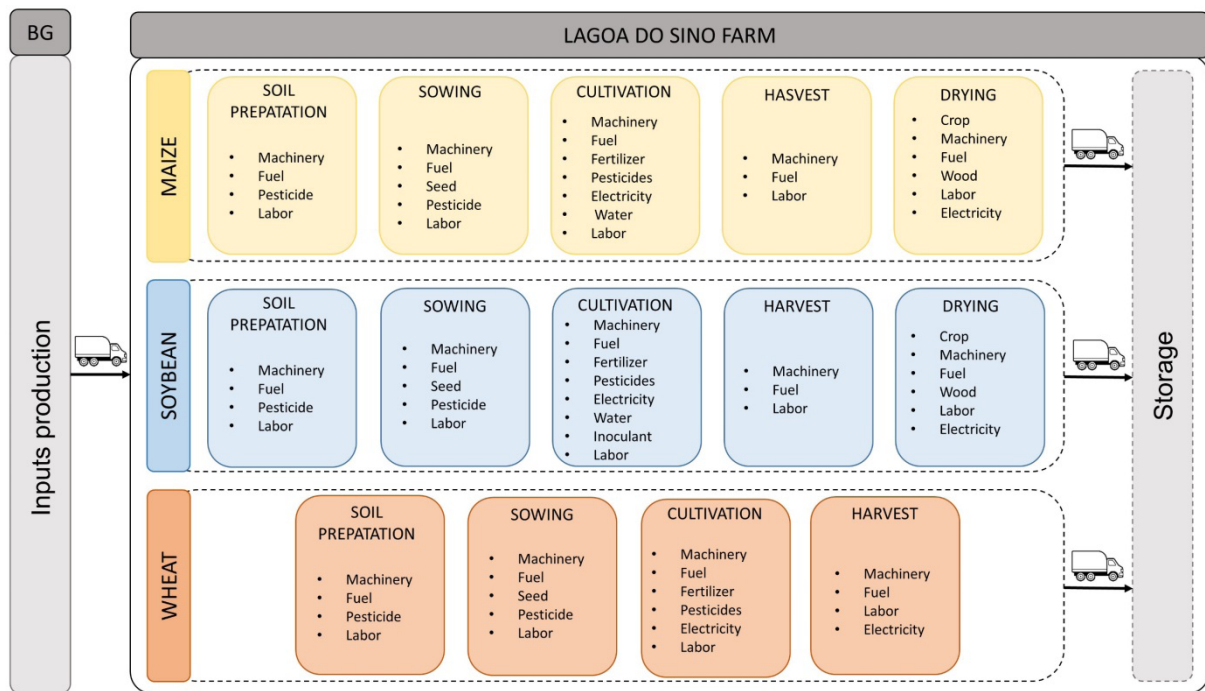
BG

LAGOA DO SINO FARM

Inputs production

MAIZE

SOIL PREPATATION
- Machinery
- Fuel
- Pesticide
- Labor

SOWING
- Machinery
- Fuel
- Seed
- Pesticide
- Labor

CULTIVATION
- Machinery
- Fuel
- Fertilizer
- Pesticides
- Electricity
- Water
- Labor

HASVEST
- Machinery
- Fuel
- Labor

DRYING
- Crop
- Machinery
- Fuel
- Wood
- Labor
- Electricity

SOYBEAN

SOIL PREPATATION
- Machinery
- Fuel
- Pesticide
- Labor

SOWING
- Machinery
- Fuel
- Seed
- Pesticide
- Labor

CULTIVATION
- Machinery
- Fuel
- Fertilizer
- Pesticides
- Electricity
- Water
- Inoculant
- Labor

HARVEST
- Machinery
- Fuel
- Labor

DRYING
- Crop
- Machinery
- Fuel
- Wood
- Labor
- Electricity

WHEAT

SOIL PREPATATION
- Machinery
- Fuel
- Pesticide
- Labor

SOWING
- Machinery
- Fuel
- Seed
- Pesticide
- Labor

CULTIVATION
- Machinery
- Fuel
- Fertilizer
- Pesticides
- Electricity
- Labor

HARVEST
- Machinery
- Fuel
- Labor
- Electricity

Storage